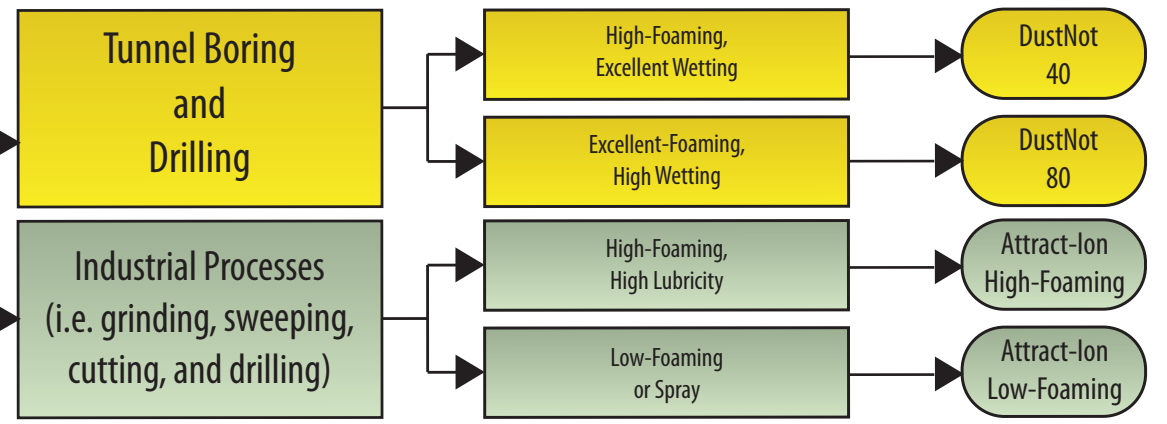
Tunnel Boring and Drilling

High-Foaming, Excellent Wetting

DustNot 40

Excellent-Foaming, High Wetting

DustNot 80

Industrial Processes (i.e. grinding, sweeping, cutting, and drilling)

High-Foaming, High Lubricity

Attract-Ion High-Foaming

Low-Foaming or Spray

Attract-Ion Low-Foaming